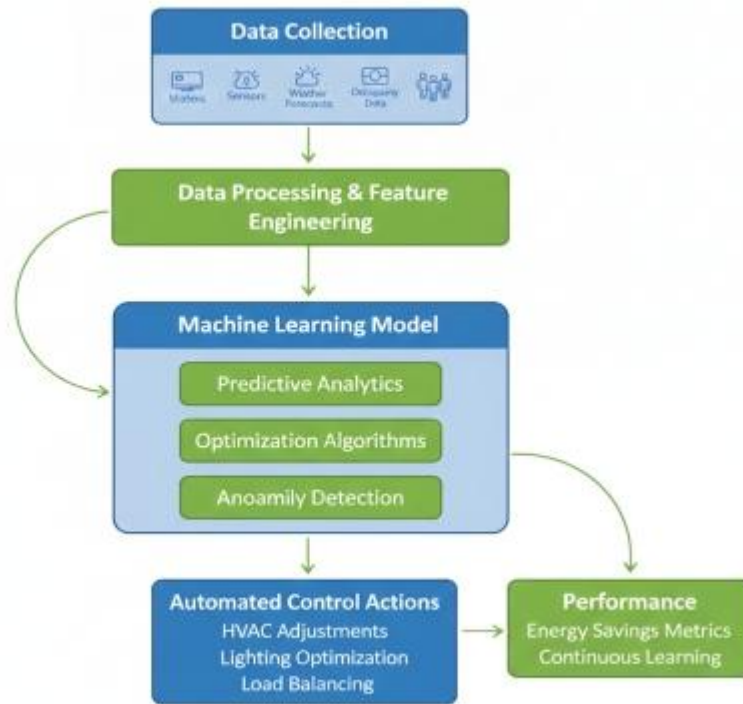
Data Collection

Meters Sensors Weather Forecasts Occupancy Data

Data Processing & Feature Engineering

Machine Learning Model

Predictive Analytics

Optimization Algorithms

Anoamily Detection

Automated Control Actions
HVAC Adjustments
Lighting Optimization
Load Balancing

Performance
Energy Savings Metrics
Continuous Learning